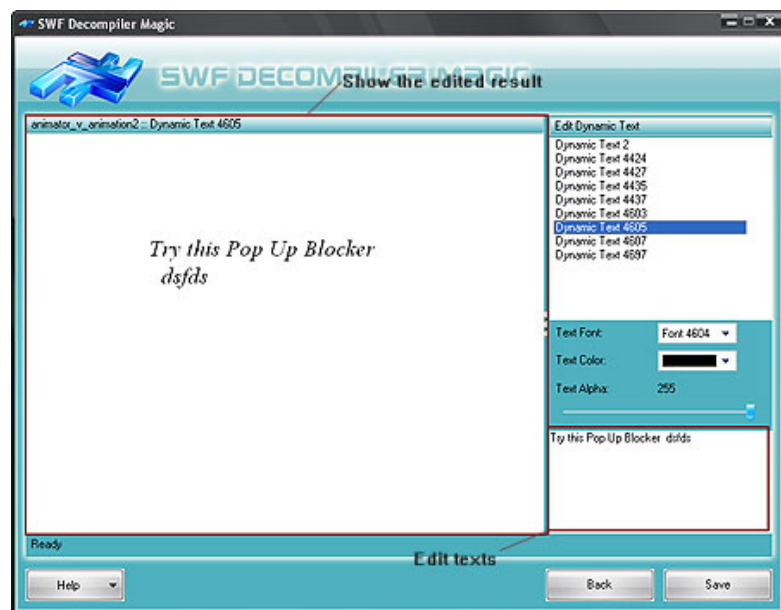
SWF Decompiler Magic

SWF DECOMPILER MAGIC

Show the edited result

animator_v_animation2 :: Dynamic Text 4605

Try this Pop Up Blocker
dsfds

Edit Dynamic Text

Dynamic Text 2
Dynamic Text 4424
Dynamic Text 4427
Dynamic Text 4435
Dynamic Text 4437
Dynamic Text 4603
Dynamic Text 4605
Dynamic Text 4607
Dynamic Text 4697

Text Font: Font 4604
Text Color:
Text Alpha: 255

Try this Pop Up Blocker dsfds

Ready

Edit texts

Help

Back

Save